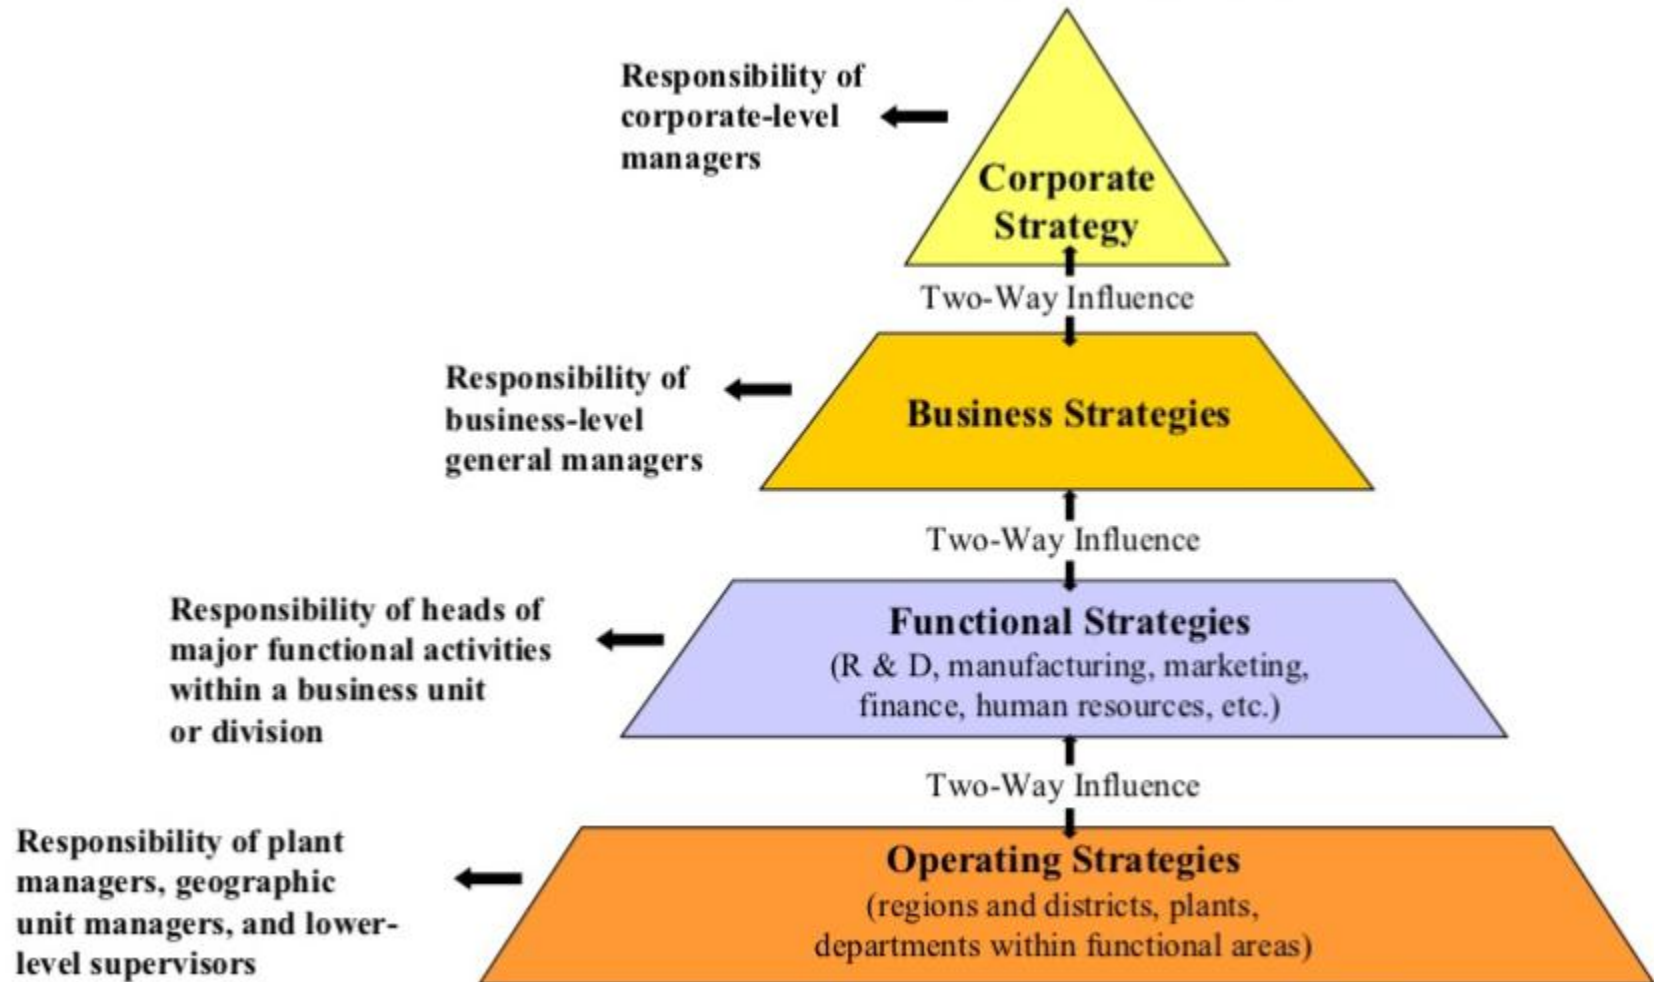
Responsibility of corporate-level managers

Corporate Strategy

Two-Way Influence

Responsibility of business-level general managers

Business Strategies

Two-Way Influence

Responsibility of heads of major functional activities within a business unit or division

Functional Strategies
(R & D, manufacturing, marketing, finance, human resources, etc.)

Two-Way Influence

Responsibility of plant managers, geographic unit managers, and lower-level supervisors

Operating Strategies
(regions and districts, plants, departments within functional areas)